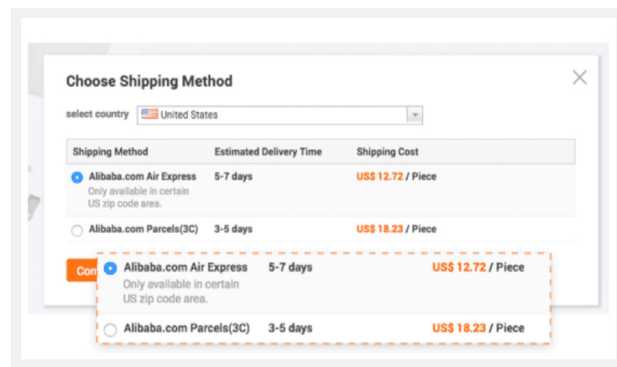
Choose Shipping Method

select country United States

| Shipping Method | Estimated Delivery Time | Shipping Cost |
|---|---|---|
| Alibaba.com Air Express Only available in certain US zip code area. | 5-7 days | US$ 12.72 / Piece |
| Alibaba.com Parcels(3C) | 3-5 days | US$ 18.23 / Piece |

Con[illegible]

| | | |
|---|---|---|
| Alibaba.com Air Express Only available in certain US zip code area. | 5-7 days | US$ 12.72 / Piece |
| Alibaba.com Parcels(3C) | 3-5 days | US$ 18.23 / Piece |